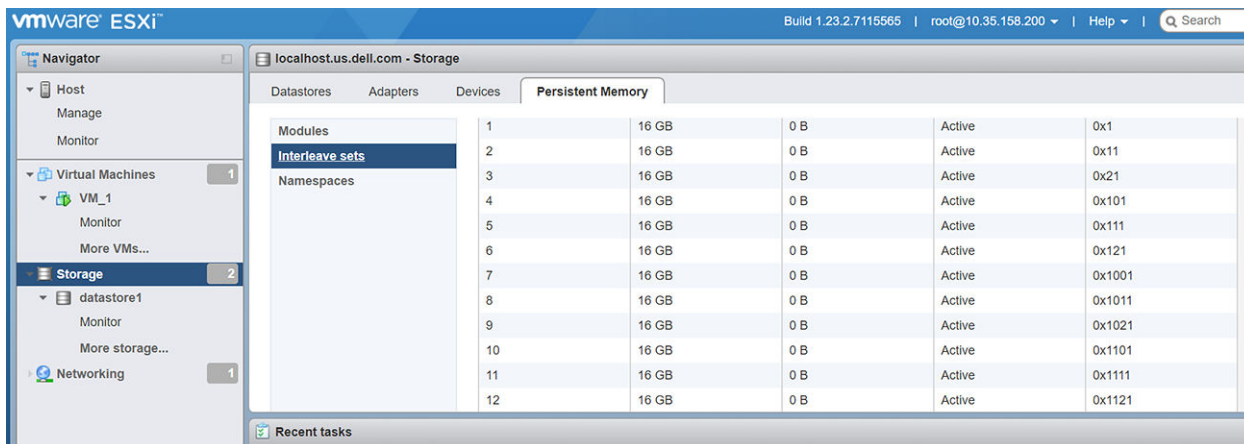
vmware ESXi™

Build 1.23.2.7115565 | root@10.35.158.200 ▾ | Help ▾ | Search

Navigator

Host
Manage
Monitor

Virtual Machines 1
VM_1
Monitor
More VMs...

Storage 2
datastore1
Monitor
More storage...

Networking 1

localhost.us.dell.com - Storage

Datastores Adapters Devices Persistent Memory

Modules
Interleave sets
Namespaces

| | | | | |
|---|---|---|---|---|
| 1 | 16 GB | 0 B | Active | 0x1 |
| 2 | 16 GB | 0 B | Active | 0x11 |
| 3 | 16 GB | 0 B | Active | 0x21 |
| 4 | 16 GB | 0 B | Active | 0x101 |
| 5 | 16 GB | 0 B | Active | 0x111 |
| 6 | 16 GB | 0 B | Active | 0x121 |
| 7 | 16 GB | 0 B | Active | 0x1001 |
| 8 | 16 GB | 0 B | Active | 0x1011 |
| 9 | 16 GB | 0 B | Active | 0x1021 |
| 10 | 16 GB | 0 B | Active | 0x1101 |
| 11 | 16 GB | 0 B | Active | 0x1111 |
| 12 | 16 GB | 0 B | Active | 0x1121 |

Recent tasks